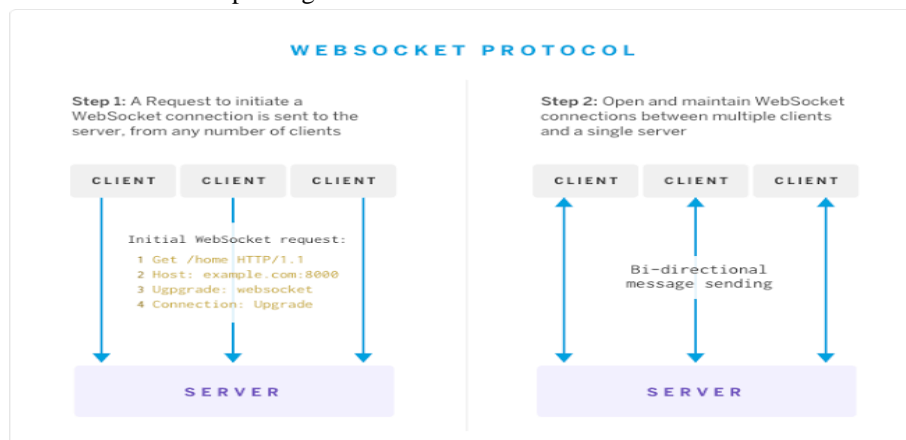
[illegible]

WEBSOCKET PROTOCOL

Step 1: A Request to initiate a WebSocket connection is sent to the server, from any number of clients

CLIENT CLIENT CLIENT

Initial WebSocket request:
1 Get /home HTTP/1.1
2 Host: example.com:8000
3 Ugpgrade: websocket
4 Connection: Upgrade

SERVER

Step 2: Open and maintain WebSocket connections between multiple clients and a single server

CLIENT CLIENT CLIENT

Bi-directional message sending

SERVER